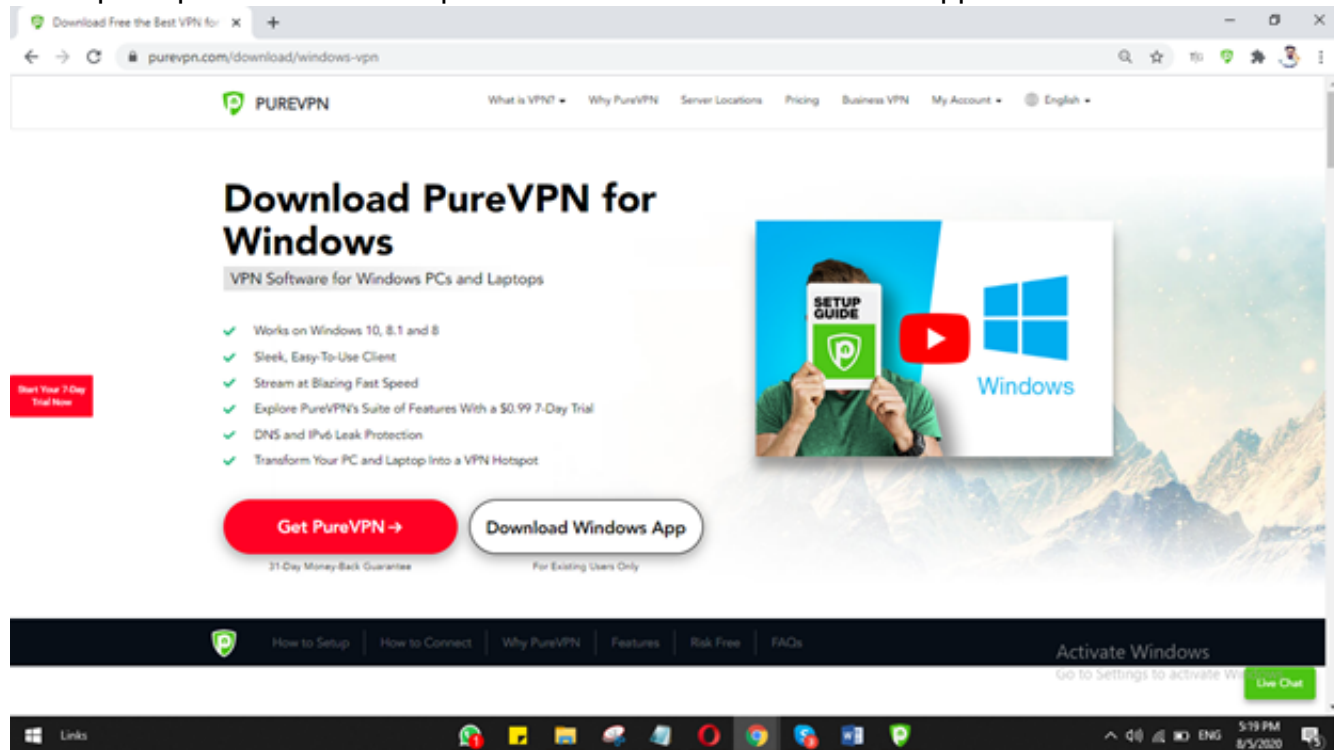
Download Free the Best VPN for ×

purevpn.com/download/windows-vpn

PUREVPN

What is VPN? ▾ Why PureVPN Server Locations Pricing Business VPN My Account ▾ English ▾

Download PureVPN for Windows

VPN Software for Windows PCs and Laptops

Works on Windows 10, 8.1 and 8

Sleek, Easy-To-Use Client

Stream at Blazing Fast Speed

Explore PureVPN's Suite of Features With a $0.99 7-Day Trial

DNS and IPv6 Leak Protection

Transform Your PC and Laptop Into a VPN Hotspot

Start Your 7-Day Trial Now

SETUP GUIDE

Windows

Get PureVPN →

31-Day Money-Back Guarantee

Download Windows App

For Existing Users Only

How to Setup | How to Connect | Why PureVPN | Features | Risk Free | FAQs

Activate Windows

Go to Settings to activate Wi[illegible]

Live Chat

Links

ENG 5:19 PM 8/5/2020